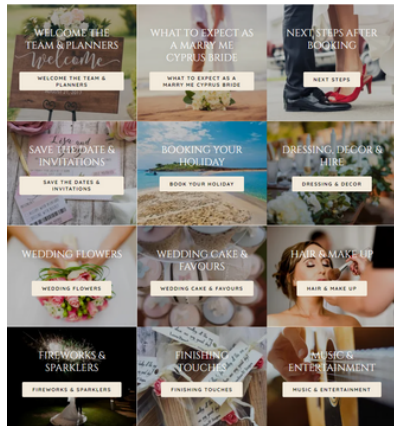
WELCOME THE TEAM & PLANNERS
Welcome
WELCOME THE TEAM & PLANNERS

WHAT TO EXPECT AS A MARRY ME CYPRUS BRIDE
WHAT TO EXPECT AS A MARRY ME CYPRUS BRIDE

NEXT STEPS AFTER BOOKING
NEXT STEPS

SAVE THE DATE & INVITATIONS
SAVE THE DATES & INVITATIONS

BOOKING YOUR HOLIDAY
BOOK YOUR HOLIDAY

DRESSING, DECOR & HIRE
DRESSING & DECOR

WEDDING FLOWERS
WEDDING FLOWERS

WEDDING CAKE & FAVOURS
WEDDING CAKE & FAVOURS

HAIR & MAKE UP
HAIR & MAKE UP

FIREWORKS & SPARKLERS
FIREWORKS & SPARKLERS

FINISHING TOUCHES
FINISHING TOUCHES

MUSIC & ENTERTAINMENT
MUSIC & ENTERTAINMENT